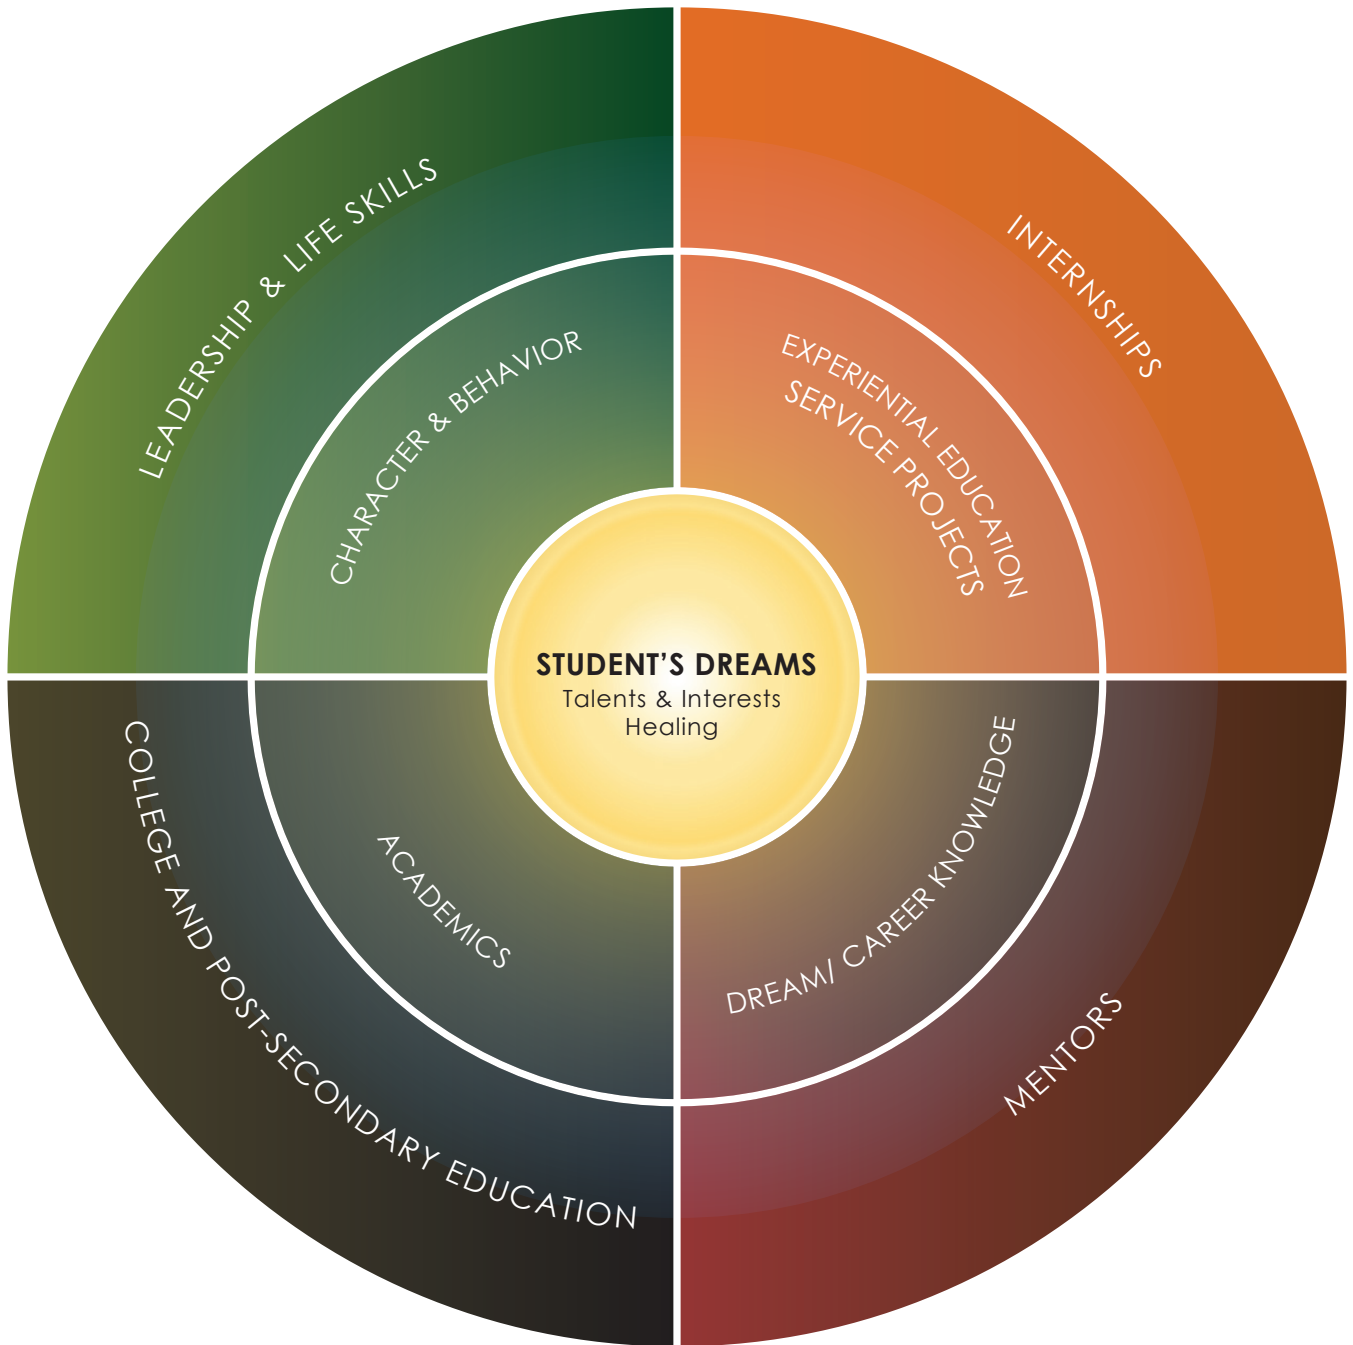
LEADERSHIP & LIFE SKILLS

INTERNSHIPS

CHARACTER & BEHAVIOR

EXPERIENTIAL EDUCATION
SERVICE PROJECTS

STUDENT'S DREAMS
Talents & Interests
Healing

COLLEGE AND POST-SECONDARY EDUCATION

ACADEMICS

DREAM/ CAREER KNOWLEDGE

MENTORS